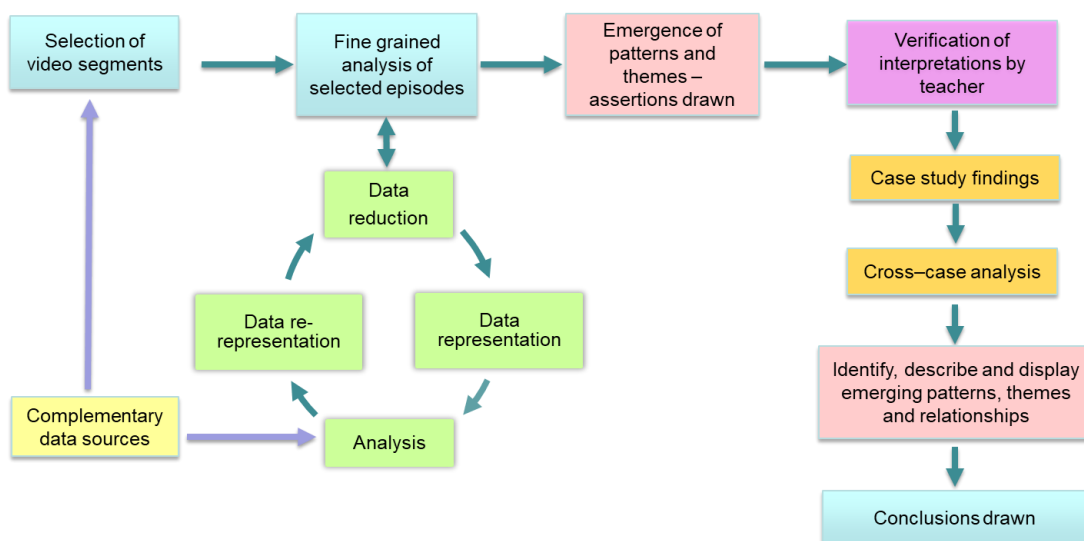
Selection of video segments

Fine grained analysis of selected episodes

Emergence of patterns and themes – assertions drawn

Verification of interpretations by teacher

Data reduction

Data re-representation

Data representation

Analysis

Complementary data sources

Case study findings

Cross–case analysis

Identify, describe and display emerging patterns, themes and relationships

Conclusions drawn